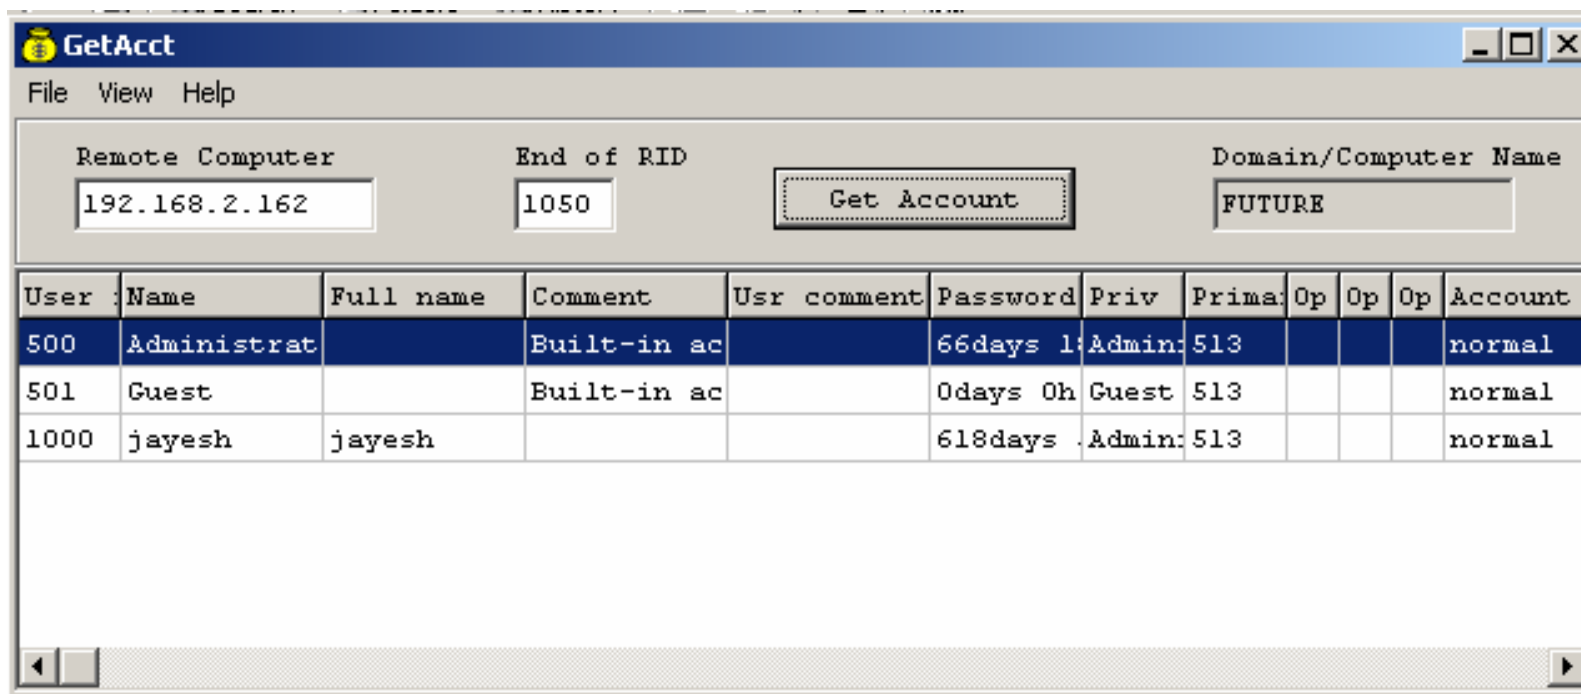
GetAcct

File View Help

Remote Computer
192.168.2.162

End of RID
1050

Get Account

Domain/Computer Name
FUTURE

| User | Name | Full name | Comment | Usr comment | Password | Priv | Prima: | Op | Op | Op | Account |
|---|---|---|---|---|---|---|---|---|---|---|---|
| 500 | Administrat | | Built-in ac | | 66days 1: | Admin: | 513 | | | | normal |
| 501 | Guest | | Built-in ac | | 0days 0h | Guest | 513 | | | | normal |
| 1000 | jayesh | jayesh | | | 618days . | Admin: | 513 | | | | normal |